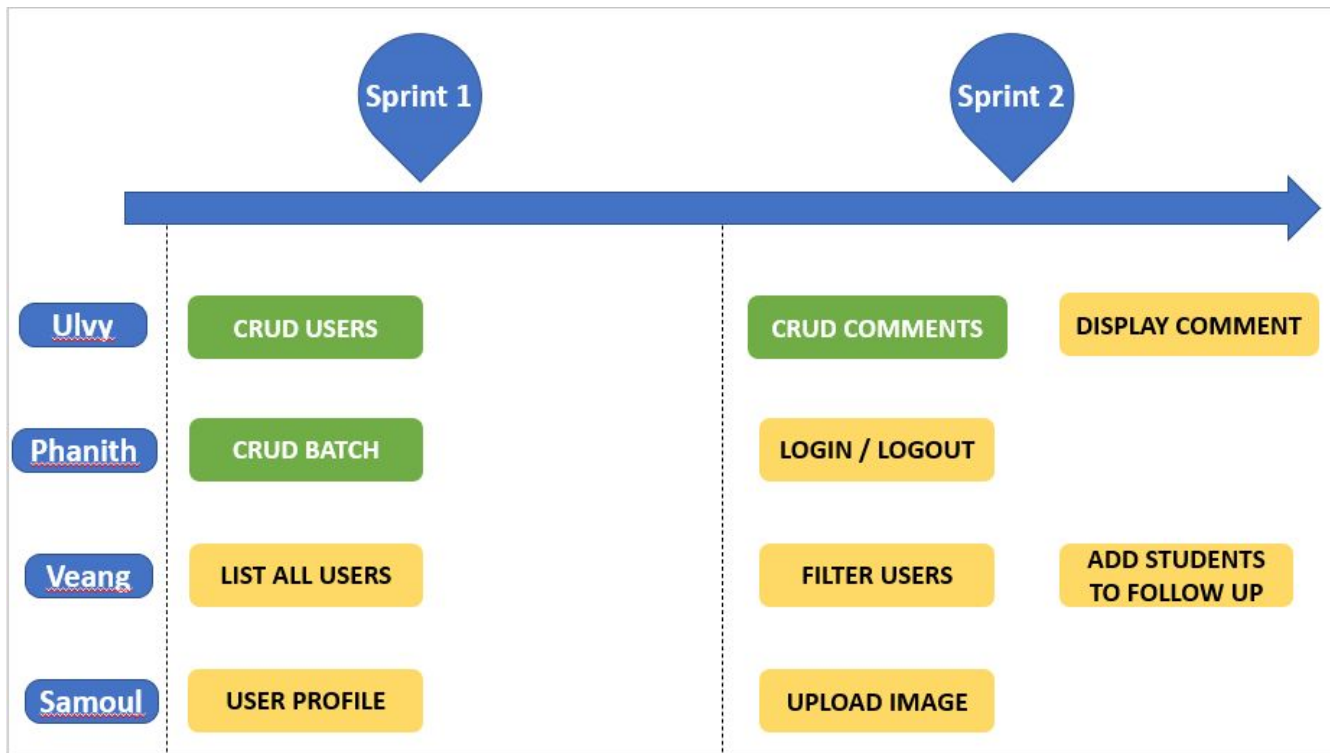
Sprint 1

Sprint 2

Ulvy

CRUD USERS

CRUD COMMENTS

DISPLAY COMMENT

Phanith

CRUD BATCH

LOGIN / LOGOUT

Veang

LIST ALL USERS

FILTER USERS

ADD STUDENTS TO FOLLOW UP

Samoul

USER PROFILE

UPLOAD IMAGE